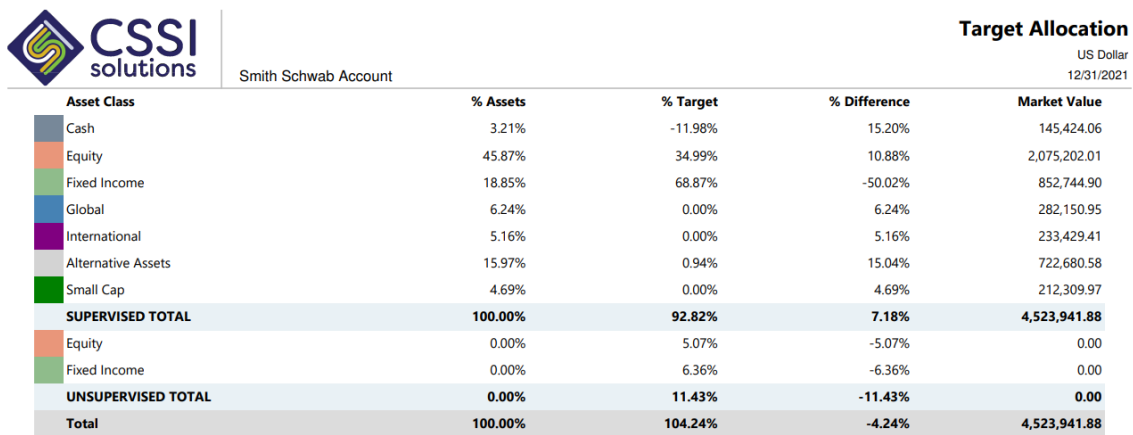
CSSI solutions

Smith Schwab Account

Target Allocation
US Dollar
12/31/2021

| Asset Class | % Assets | % Target | % Difference | Market Value |
|---|---|---|---|---|
| Cash | 3.21% | -11.98% | 15.20% | 145,424.06 |
| Equity | 45.87% | 34.99% | 10.88% | 2,075,202.01 |
| Fixed Income | 18.85% | 68.87% | -50.02% | 852,744.90 |
| Global | 6.24% | 0.00% | 6.24% | 282,150.95 |
| International | 5.16% | 0.00% | 5.16% | 233,429.41 |
| Alternative Assets | 15.97% | 0.94% | 15.04% | 722,680.58 |
| Small Cap | 4.69% | 0.00% | 4.69% | 212,309.97 |
| SUPERVISED TOTAL | 100.00% | 92.82% | 7.18% | 4,523,941.88 |
| Equity | 0.00% | 5.07% | -5.07% | 0.00 |
| Fixed Income | 0.00% | 6.36% | -6.36% | 0.00 |
| UNSUPERVISED TOTAL | 0.00% | 11.43% | -11.43% | 0.00 |
| Total | 100.00% | 104.24% | -4.24% | 4,523,941.88 |